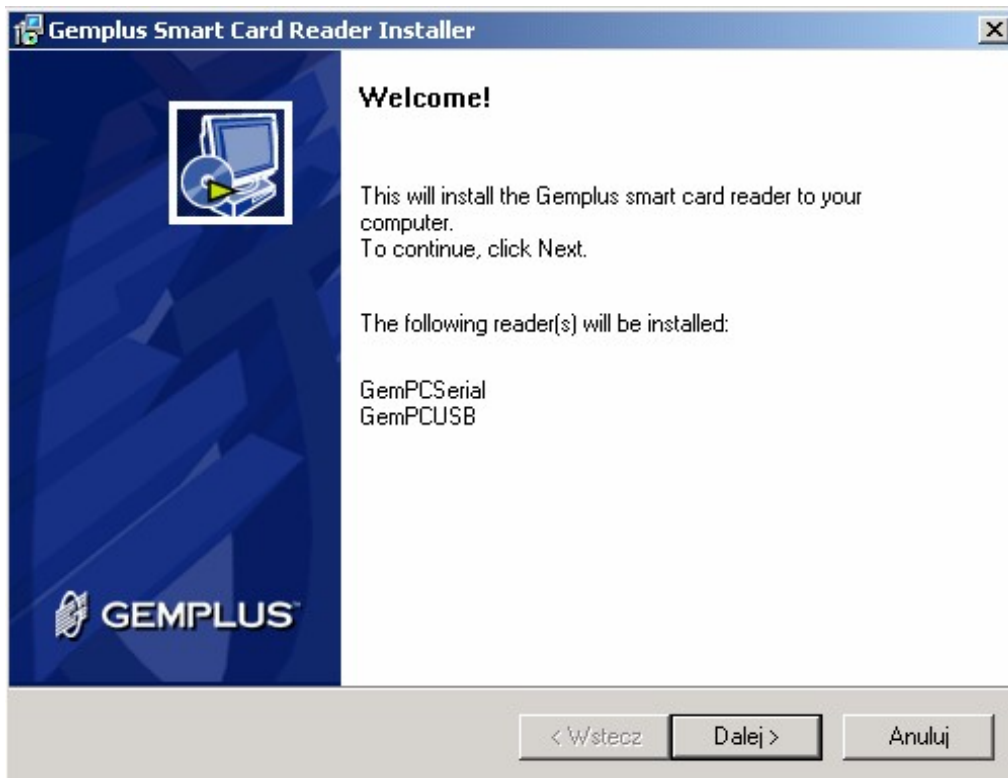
Gemplus Smart Card Reader Installer

Welcome!

This will install the Gemplus smart card reader to your computer.
To continue, click Next.

The following reader(s) will be installed:

GemPCSerial
GemPCUSB

GEMPLUS

< Wstecz
Dalej >
Anuluj